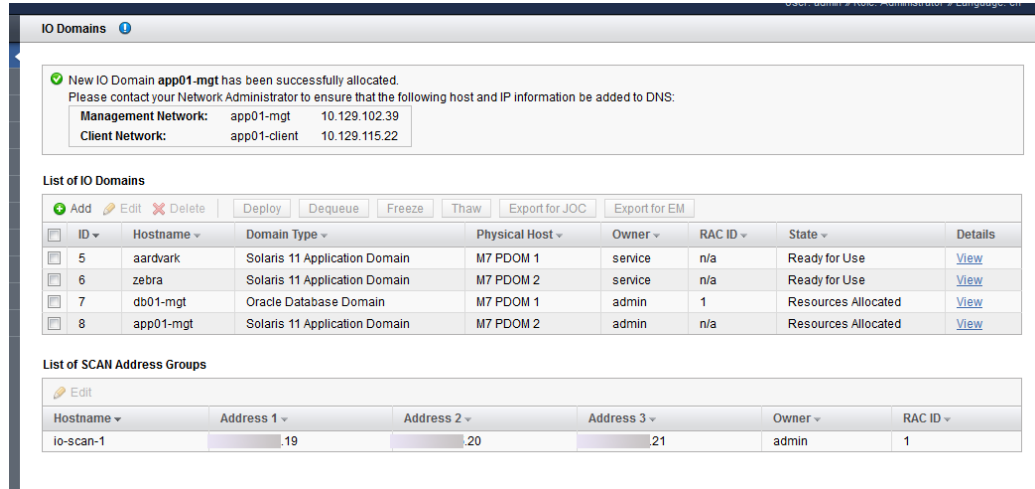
User: admin » Role: Administrator » Language: en

IO Domains

New IO Domain **app01-mgt** has been successfully allocated.
Please contact your Network Administrator to ensure that the following host and IP information be added to DNS:

| | | |
|---|---|---|
| Management Network: | app01-mgt | 10.129.102.39 |
| Client Network: | app01-client | 10.129.115.22 |

List of IO Domains

Add Edit Delete Deploy Dequeue Freeze Thaw Export for JOC Export for EM

| | ID | Hostname | Domain Type | Physical Host | Owner | RAC ID | State | Details |
|---|---|---|---|---|---|---|---|---|
| | 5 | aardvark | Solaris 11 Application Domain | M7 PDOM 1 | service | n/a | Ready for Use | View |
| | 6 | zebra | Solaris 11 Application Domain | M7 PDOM 2 | service | n/a | Ready for Use | View |
| | 7 | db01-mgt | Oracle Database Domain | M7 PDOM 1 | admin | 1 | Resources Allocated | View |
| | 8 | app01-mgt | Solaris 11 Application Domain | M7 PDOM 2 | admin | n/a | Resources Allocated | View |

List of SCAN Address Groups

Edit

| Hostname | Address 1 | Address 2 | Address 3 | Owner | RAC ID |
|---|---|---|---|---|---|
| io-scan-1 | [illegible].19 | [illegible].20 | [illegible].21 | admin | 1 |